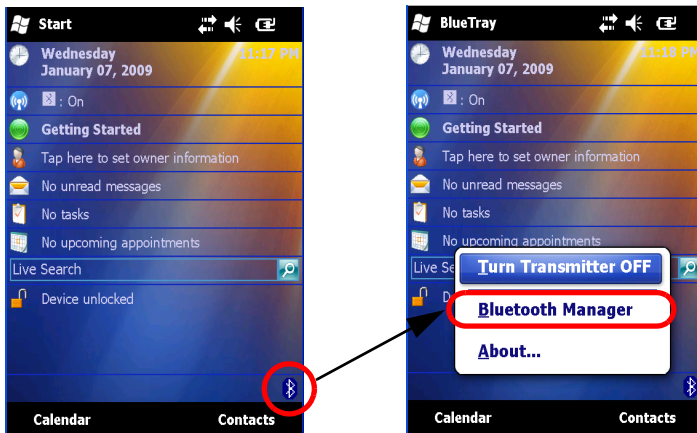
Start

Wednesday
January 07, 2009
11:17 PM

: On

Getting Started

Tap here to set owner information

No unread messages

No tasks

No upcoming appointments

Live Search

Device unlocked

Calendar
Contacts

BlueTray

Wednesday
January 07, 2009
11:18 PM

: On

Getting Started

Tap here to set owner information

No unread messages

No tasks

No upcoming appointments

Live Se

D

Turn Transmitter OFF

Bluetooth Manager

About...

Calendar
Contacts